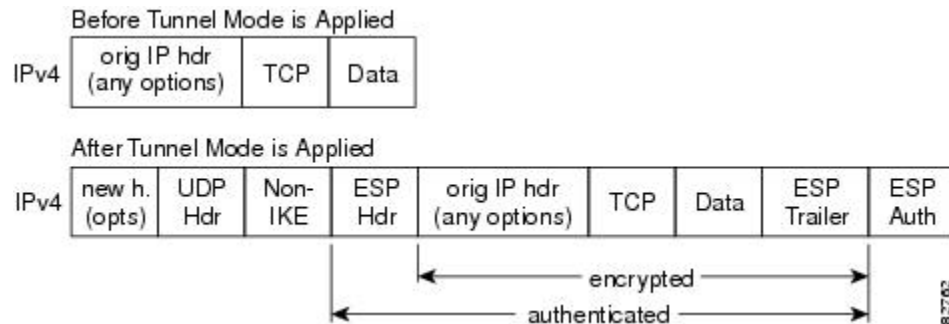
Before Tunnel Mode is Applied

IPv4

| orig IP hdr (any options) | TCP | Data |
|---|---|---|

After Tunnel Mode is Applied

IPv4

| new h. (opts) | UDP Hdr | Non-IKE | ESP Hdr | orig IP hdr (any options) | TCP | Data | ESP Trailer | ESP Auth |
|---|---|---|---|---|---|---|---|---|

encrypted

authenticated

82762